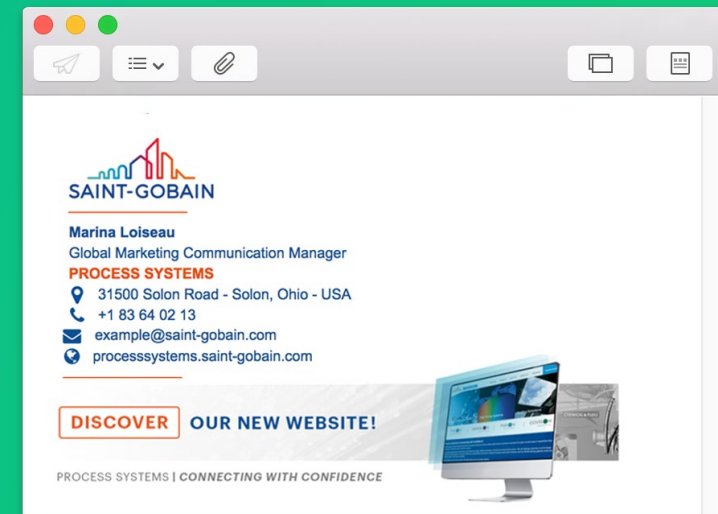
SAINT-GOBAIN

Marina Loiseau
Global Marketing Communication Manager
PROCESS SYSTEMS
31500 Solon Road - Solon, Ohio - USA
+1 83 64 02 13
example@saint-gobain.com
processsystems.saint-gobain.com

DISCOVER OUR NEW WEBSITE!

PROCESS SYSTEMS | CONNECTING WITH CONFIDENCE